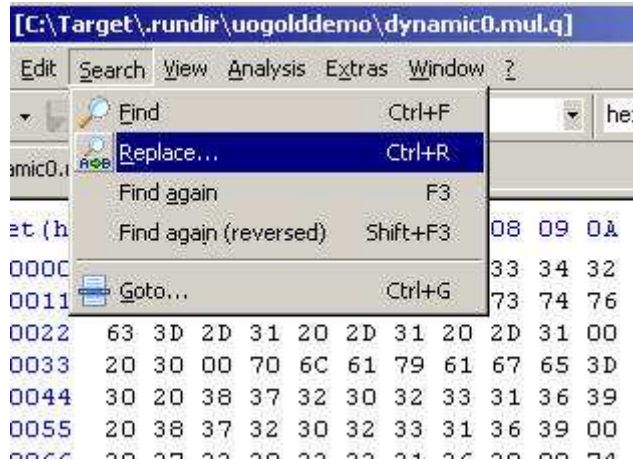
[C:\Target\.rundir\uogolddemo\dynamic0.mul.q]

Edit Search View Analysis Extras Window ?

he

amic0.

et (h

0000
0011
0022
0033
0044
0055

Find Ctrl+F
Replace... Ctrl+R
Find again F3
Find again (reversed) Shift+F3
Goto... Ctrl+G

08 09 0A
33 34 32
73 74 76

63 3D 2D 31 20 2D 31 20 2D 31 00
20 30 00 70 6C 61 79 61 67 65 3D
30 20 38 37 32 30 32 33 31 36 39
20 38 37 32 30 32 33 31 36 39 00